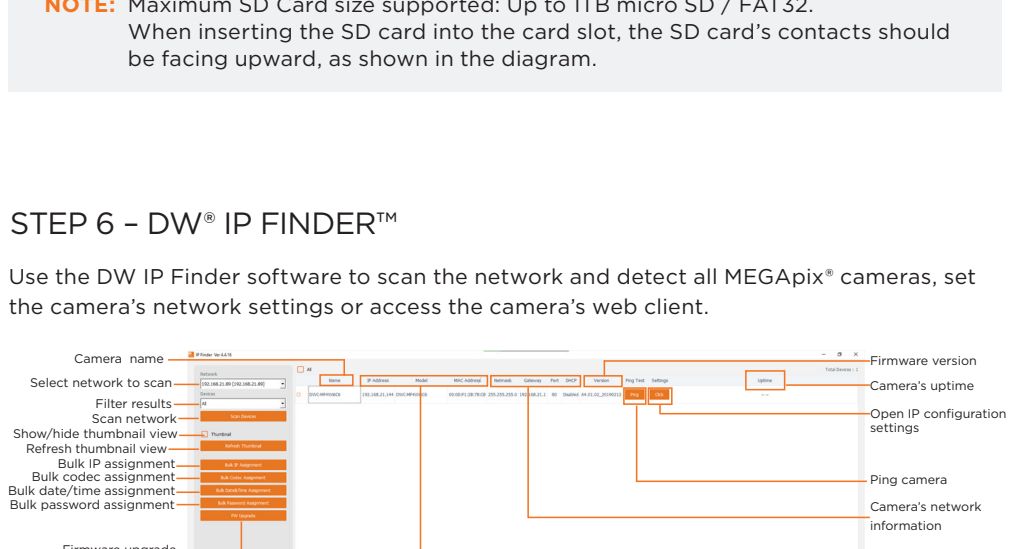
NOTE: Maximum SD Card size supported: Up to 1TB micro SD / FAT32. When inserting the SD card into the card slot, the SD card's contacts should be facing upward, as shown in the diagram.

STEP 6 – DW® IP FINDER™

Use the DW IP Finder software to scan the network and detect all MEGApix® cameras, set the camera's network settings or access the camera's web client.

Camera name
Select network to scan
Filter results
Scan network
Show/hide thumbnail view
Refresh thumbnail view
Bulk IP assignment
Bulk codec assignment
Bulk date/time assignment
Bulk password assignment

IP Finder Ver 4.4.16
Network
192.168.21.89 [192.168.21.89]
Devices
All
Scan Devices
Thumbnail
Refresh Thumbnail
Bulk IP Assignment
Bulk Codec Assignment
Bulk Date&Time Assignment
Bulk Password Assignment
FW Upgrade

All
Name | IP Address | Model | MAC Address | Netmask | Gateway | Port | DHCP | Version | Ping Test | Settings | Uptime
DWC-MPV49BC8 | 192.168.21.144 | DWC-MPV49BC8 | 00:00:F1:2B:7B:D8 | 255.255.255.0 | 192.168.21.1 | 80 | Disabled | 04.01.02_20190212 | Ping | Click | -- : --
Total Devices : 1

Firmware version
Camera's uptime
Open IP configuration settings
Ping camera
Camera's network information
Firmware upgrade